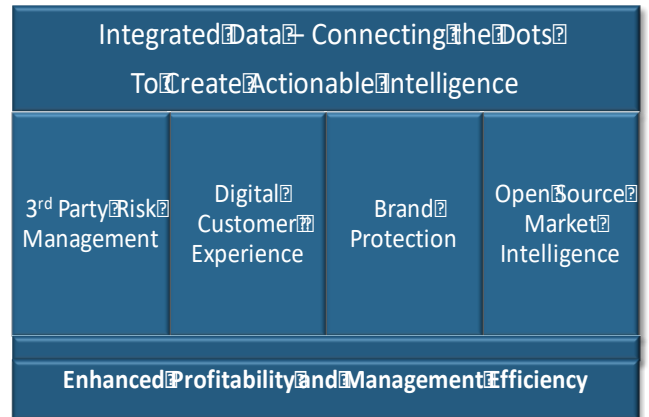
Integrated Data – Connecting the Dots To Create Actionable Intelligence

3$^{rd}$ Party Risk Management

Digital Customer Experience

Brand Protection

Open Source Market Intelligence

Enhanced Profitability and Management Efficiency